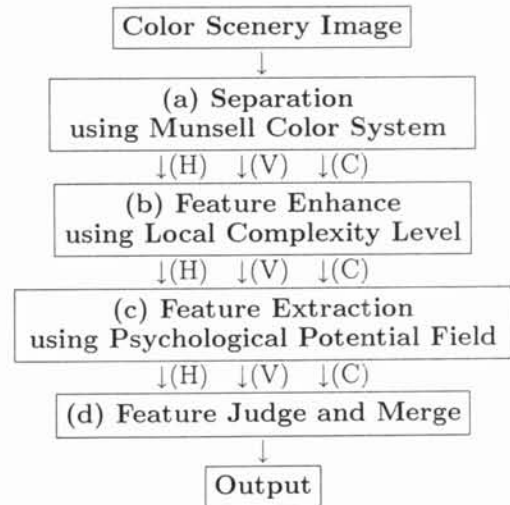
Color Scenery Image

$\downarrow$

(a) Separation using Munsell Color System

$\downarrow$(H) $\downarrow$(V) $\downarrow$(C)

(b) Feature Enhance using Local Complexity Level

$\downarrow$(H) $\downarrow$(V) $\downarrow$(C)

(c) Feature Extraction using Psychological Potential Field

$\downarrow$(H) $\downarrow$(V) $\downarrow$(C)

(d) Feature Judge and Merge

$\downarrow$

Output